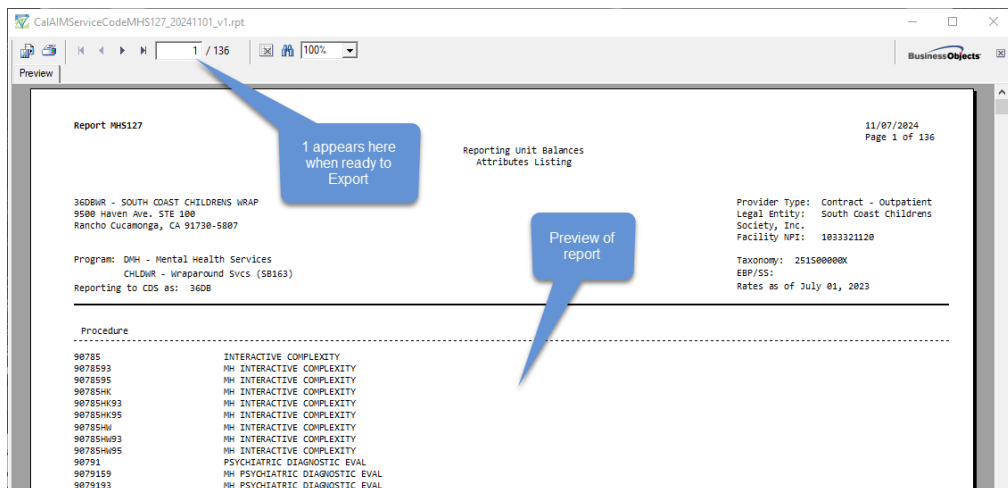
CalAIMServiceCodeMHS127_20241101_v1.rpt

1 / 136

100%

BusinessObjects

Preview

1 appears here when ready to Export

Preview of report

Report MHS127

11/07/2024
Page 1 of 136

Reporting Unit Balances
Attributes Listing

36DBWR - SOUTH COAST CHILDRENS WRAP
9500 Haven Ave. STE 100
Rancho Cucamonga, CA 91730-5807

Provider Type: Contract - Outpatient
Legal Entity: South Coast Childrens Society, Inc.
Facility NPI: 1033321120

Program: DMH - Mental Health Services
CHLDWR - Wraparound Svcs (SB163)
Reporting to CDS as: 36DB

Taxonomy: 251S00000X
EBP/SS:
Rates as of July 01, 2023

Procedure

| | |
|---|---|
| 90785 | INTERACTIVE COMPLEXITY |
| 9078593 | MH INTERACTIVE COMPLEXITY |
| 9078595 | MH INTERACTIVE COMPLEXITY |
| 90785HK | MH INTERACTIVE COMPLEXITY |
| 90785HK93 | MH INTERACTIVE COMPLEXITY |
| 90785HK95 | MH INTERACTIVE COMPLEXITY |
| 90785HW | MH INTERACTIVE COMPLEXITY |
| 90785HW93 | MH INTERACTIVE COMPLEXITY |
| 90785HW95 | MH INTERACTIVE COMPLEXITY |
| 90791 | PSYCHIATRIC DIAGNOSTIC EVAL |
| 9079159 | MH PSYCHIATRIC DIAGNOSTIC EVAL |
| 9079193 | MH PSYCHIATRIC DIAGNOSTIC EVAL |